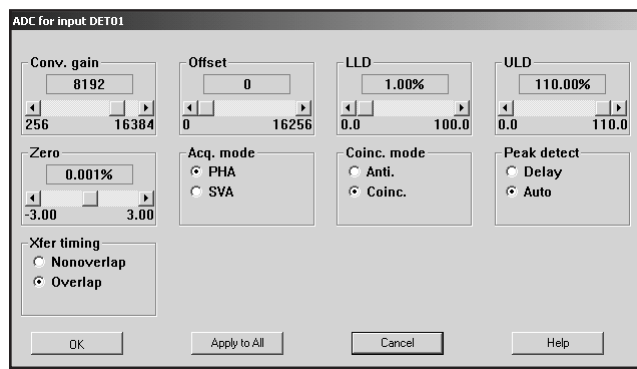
ADC for input DET01

Conv. gain
8192
256 16384

Offset
0
0 16256

LLD
1.00%
0.0 100.0

ULD
110.00%
0.0 110.0

Zero
0.001%
-3.00 3.00

Acq. mode
PHA
SVA

Coinc. mode
Anti.
Coinc.

Peak detect
Delay
Auto

Xfer timing
Nonoverlap
Overlap

OK
Apply to All
Cancel
Help